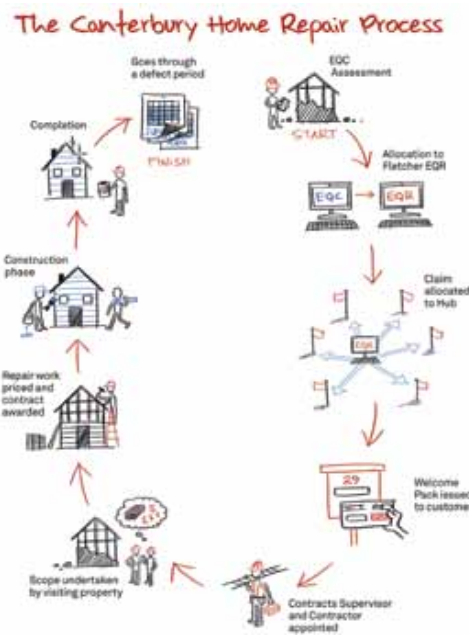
The Canterbury Home Repair Process

EQC Assessment

START

Allocation to Fletcher EQR

EQC

EQR

Claim allocated to Hub

EQR

29

Welcome Pack issued to customer

Contracts Supervisor and Contractor appointed

Scope undertaken by visiting property

Repair work priced and contract awarded

Construction phase

Completion

Goes through a defect period

FINISH